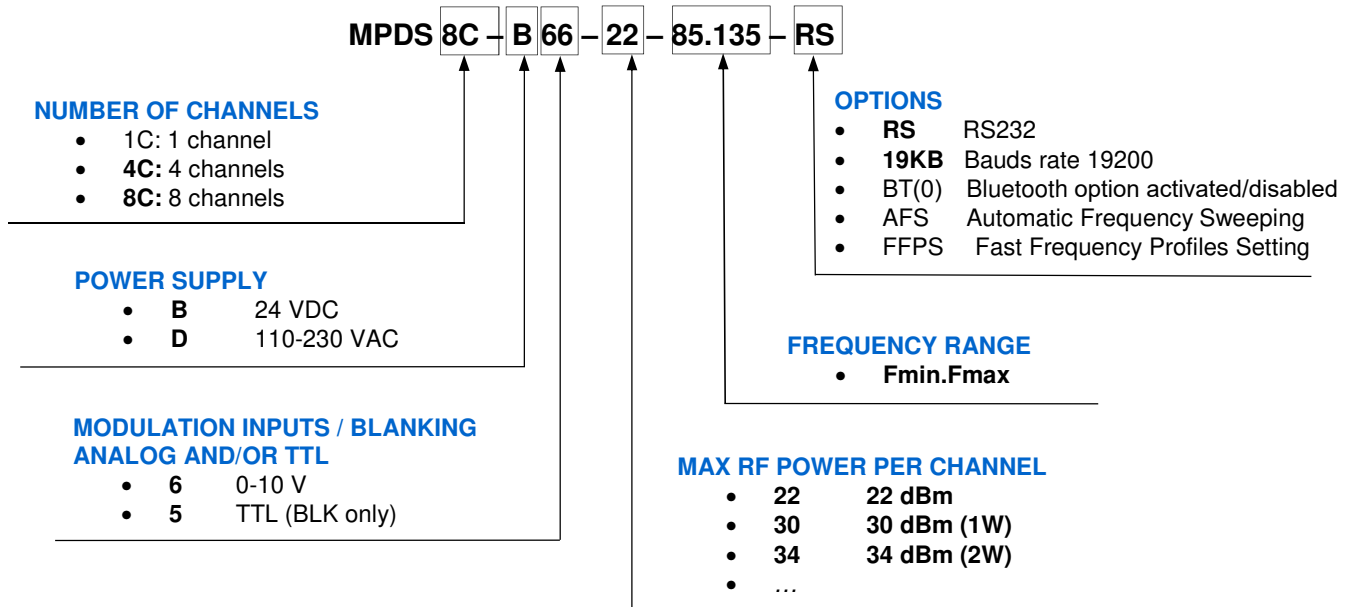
MPDS 8C – B 66 – 22 – 85.135 – RS

NUMBER OF CHANNELS
- 1C: 1 channel
- 4C: 4 channels
- 8C: 8 channels

POWER SUPPLY
- B 24 VDC
- D 110-230 VAC

MODULATION INPUTS / BLANKING ANALOG AND/OR TTL
- 6 0-10 V
- 5 TTL (BLK only)

OPTIONS
- RS RS232
- 19KB Bauds rate 19200
- BT(0) Bluetooth option activated/disabled
- AFS Automatic Frequency Sweeping
- FFPS Fast Frequency Profiles Setting

FREQUENCY RANGE
- Fmin.Fmax

MAX RF POWER PER CHANNEL
- 22 22 dBm
- 30 30 dBm (1W)
- 34 34 dBm (2W)
- …